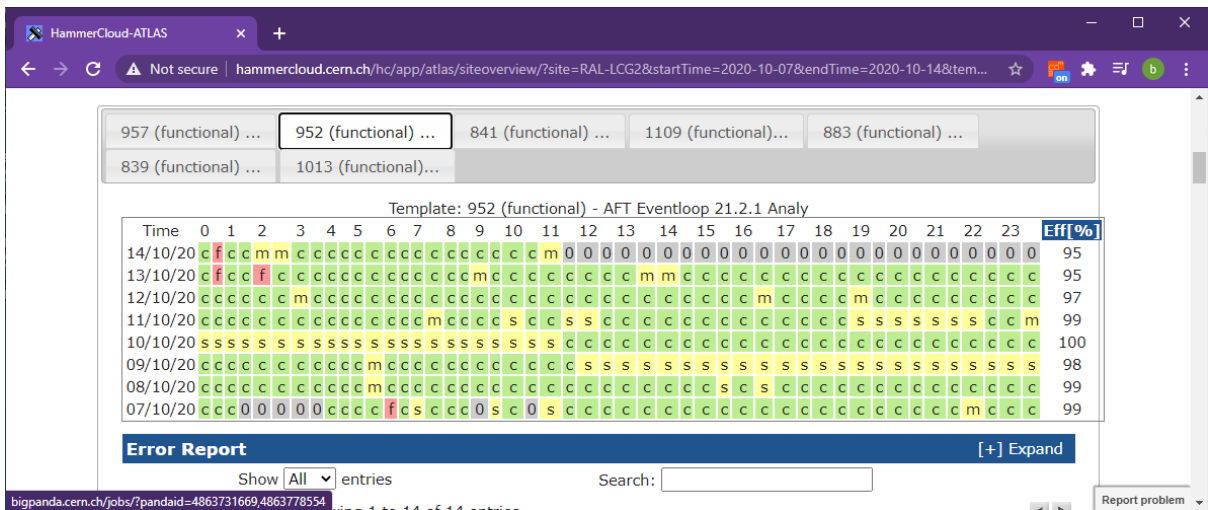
HammerCloud-ATLAS

Not secure | hammercloud.cern.ch/hc/app/atlas/siteoverview/?site=RAL-LCG2&startTime=2020-10-07&endTime=2020-10-14&tem...

957 (functional) ... | 952 (functional) ... | 841 (functional) ... | 1109 (functional)... | 883 (functional) ... | 839 (functional) ... | 1013 (functional)...

Template: 952 (functional) - AFT Eventloop 21.2.1 Analy

Time 0 1 2 3 4 5 6 7 8 9 10 11 12 13 14 15 16 17 18 19 20 21 22 23 Eff[%]
14/10/20 c f c c m m c c c c c c c c c c c c c c c c m 0 0 0 0 0 0 0 0 0 0 0 0 0 0 0 0 0 0 0 0 0 0 0 0 95
13/10/20 c f c c f c c c c c c c c c c c c c m c c c c c c c c m m c c c c c c c c c c c c c c c c c c c 95
12/10/20 c c c c c m c c c c c c c c c c c c c c c c c c c c c c c c c c m c c c c m c c c c c c c c c c 97
11/10/20 c c c c c c c c c c c c c c m c c c c s c c s s c c c c c c c c c c c c c s s s s s s s s c c m 99
10/10/20 s s s s s s s s s s s s s s s s s s s s s s c c c c c c c c c c c c c c c c c c c c c c c c c c 100
09/10/20 c c c c c c c c c c m c c c c c c c c c c c c s s s s s s s s s s s s s s s s s s s s s s s s s 98
08/10/20 c c c c c c c c c c m c c c c c c c c c c c c c c c c c c c c s c s c c c c c c c c c c c c c c 99
07/10/20 c c c 0 0 0 0 0 c c c c f c s c c c 0 s c 0 s c c c c c c c c c c c c c c c c c c c c c m c c c 99

Error Report [+] Expand

Show All entries Search:

bigpanda.cern.ch/jobs/?pandaid=4863731669,4863778554

Report problem